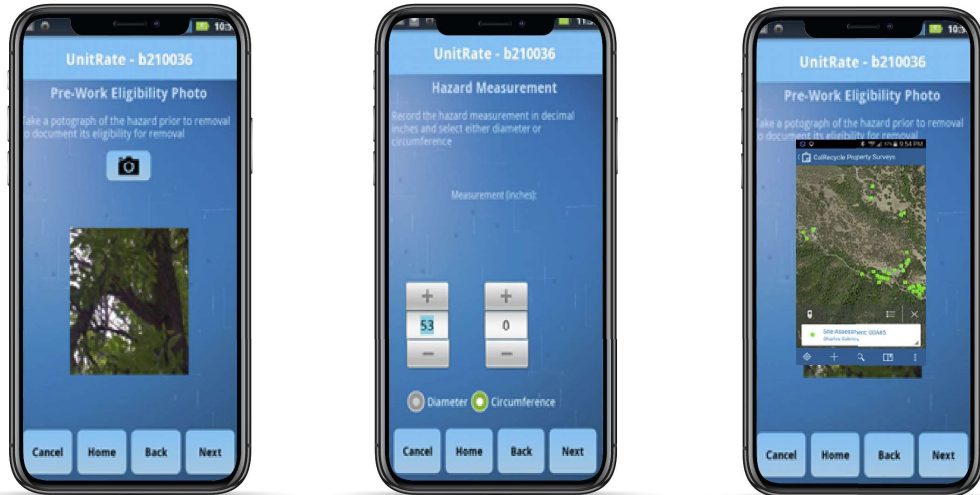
10:3

UnitRate - b210036

Pre-Work Eligibility Photo

ake a potograph of the hazard prior to removal o document its eligibility for removal

Cancel Home Back Next

11:

UnitRate - b210036

Hazard Measurement

Record the hazard measurement in decimal inches and select either diameter or circumference

Measurement (inches):

+ +

53 0

− −

Diameter Circumference

Cancel Home Back Next

10:3

UnitRate - b210036

Pre-Work Eligibility Photo

ake a potograph of the hazard prior to removal o document its eligibility for removal

9:54 PM

CalRecycle Property Surveys

Site Assessment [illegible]

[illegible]

Cancel Home Back Next